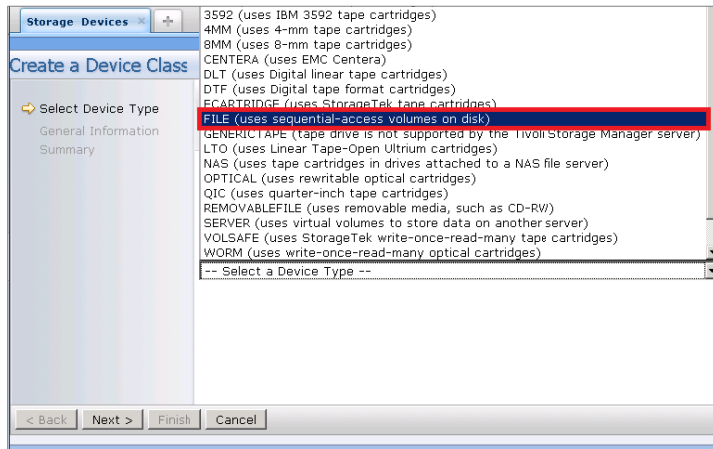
Storage Devices ×

Create a Device Class

Select Device Type
General Information
Summary

3592 (uses IBM 3592 tape cartridges)
4MM (uses 4-mm tape cartridges)
8MM (uses 8-mm tape cartridges)
CENTERA (uses EMC Centera)
DLT (uses Digital linear tape cartridges)
DTF (uses Digital tape format cartridges)
ECARTRIDGE (uses StorageTek tape cartridges)
FILE (uses sequential-access volumes on disk)
GENERICTAPE (tape drive is not supported by the Tivoli Storage Manager server)
LTO (uses Linear Tape-Open Ultrium cartridges)
NAS (uses tape cartridges in drives attached to a NAS file server)
OPTICAL (uses rewritable optical cartridges)
QIC (uses quarter-inch tape cartridges)
REMOVABLEFILE (uses removable media, such as CD-RW)
SERVER (uses virtual volumes to store data on another server)
VOLSAFE (uses StorageTek write-once-read-many tape cartridges)
WORM (uses write-once-read-many optical cartridges)
-- Select a Device Type --

< Back | Next > | Finish | Cancel